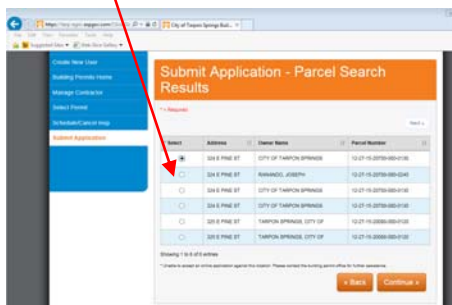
https://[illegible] City of Tarpon Springs Buil... ×
File Edit View Favorites Tools Help
Suggested Sites ▾ Web Slice Gallery ▾

Create New User
Building Permits Home
Manage Contractor
Select Permit
Schedule/Cancel Insp
Submit Application

Submit Application - Parcel Search Results

* = Required

Next »

| Select | Address | Owner Name | Parcel Number |
|---|---|---|---|
| ◉ | 324 E PINE ST | CITY OF TARPON SPRINGS | 12-27-15-20700-000-0130 |
| ○ | 324 E PINE ST | RAIMANDO, JOSEPH | 12-27-15-20700-000-0240 |
| ○ | 324 E PINE ST | CITY OF TARPON SPRINGS | 12-27-15-20700-000-0130 |
| ○ | 324 E PINE ST | CITY OF TARPON SPRINGS | 12-27-15-20700-000-0130 |
| ○ | 320 E PINE ST | TARPON SPRINGS, CITY OF | 12-27-15-20000-000-0120 |
| ○ | 320 E PINE ST | TARPON SPRINGS, CITY OF | 12-27-15-20000-000-0120 |

Showing 1 to 6 of 6 entries

* Unable to accept an online application against this location. Please contact the building permit office for further assistance.

« Back Continue »